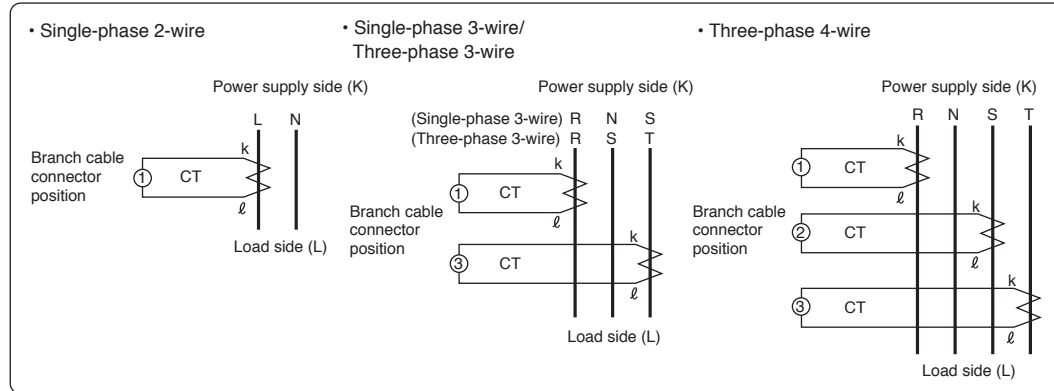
• Single-phase 2-wire

Power supply side (K)

L N

k

Branch cable connector position

① CT

ℓ

Load side (L)

• Single-phase 3-wire/ Three-phase 3-wire

Power supply side (K)

(Single-phase 3-wire) R N S
(Three-phase 3-wire) R S T

k

① CT

ℓ

Branch cable connector position

k

③ CT

ℓ

Load side (L)

• Three-phase 4-wire

Power supply side (K)

R N S T

k

① CT

ℓ

Branch cable connector position

k

② CT

ℓ

k

③ CT

ℓ

Load side (L)